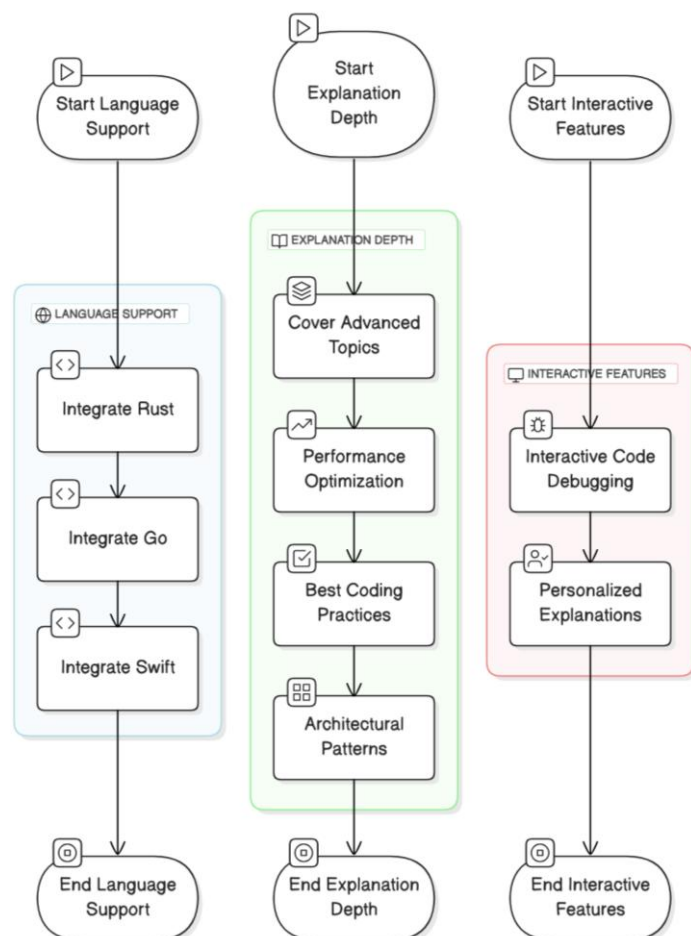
Start Language Support

LANGUAGE SUPPORT

Integrate Rust

Integrate Go

Integrate Swift

End Language Support

Start Explanation Depth

EXPLANATION DEPTH

Cover Advanced Topics

Performance Optimization

Best Coding Practices

Architectural Patterns

End Explanation Depth

Start Interactive Features

INTERACTIVE FEATURES

Interactive Code Debugging

Personalized Explanations

End Interactive Features